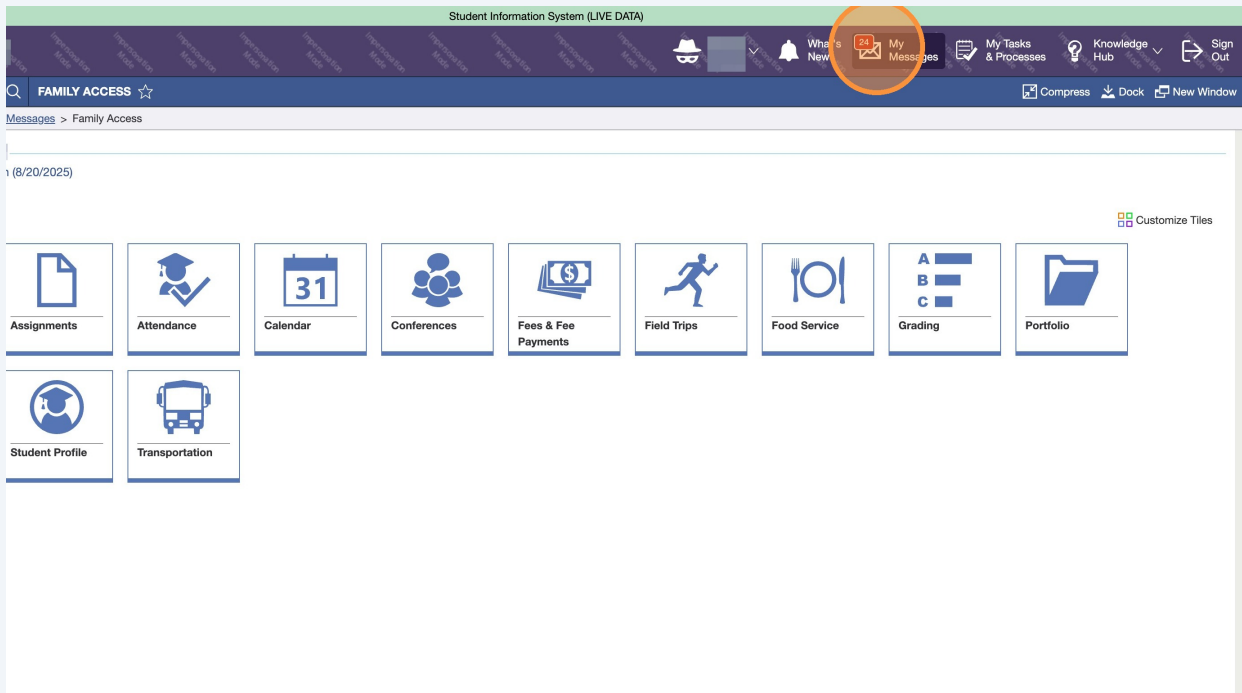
Student Information System (LIVE DATA)

What's New

24

My Messages

My Tasks & Processes

Knowledge Hub

Sign Out

FAMILY ACCESS

Compress

Dock

New Window

Messages > Family Access

n (8/20/2025)

Customize Tiles

Assignments

Attendance

31

Calendar

Conferences

Fees & Fee Payments

Field Trips

Food Service

A

B

C

Grading

Portfolio

Student Profile

Transportation